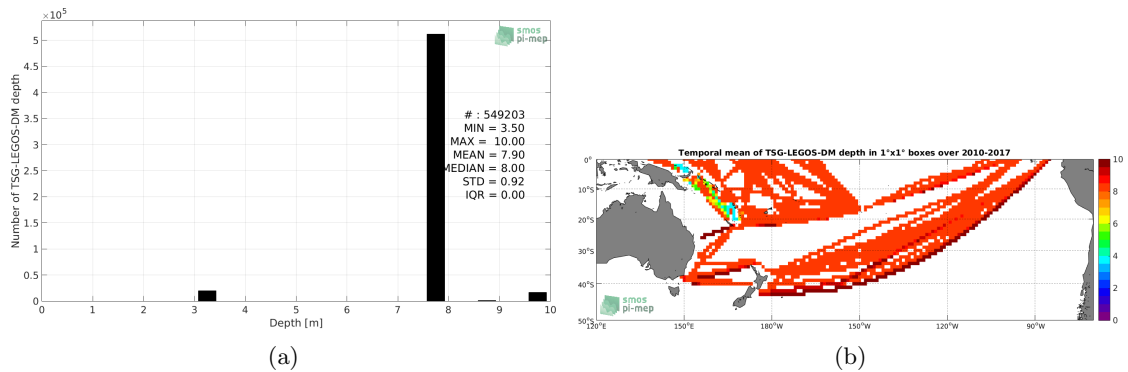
$\times 10^5$

smos pi-mep

Number of TSG-LEGOS-DM depth

5
4.5
4
3.5
3
2.5
2
1.5
1
0.5
0

# : 549203
MIN = 3.50
MAX = 10.00
MEAN = 7.90
MEDIAN = 8.00
STD = 0.92
IQR = 0.00

0 1 2 3 4 5 6 7 8 9 10

Depth [m]

(a)

Temporal mean of TSG-LEGOS-DM depth in 1°x1° boxes over 2010-2017

0°
10°S
20°S
30°S
40°S
50°S

120°E 150°E 180°W 150°W 120°W 90°W

10
8
6
4
2
0

smos pi-mep

(b)